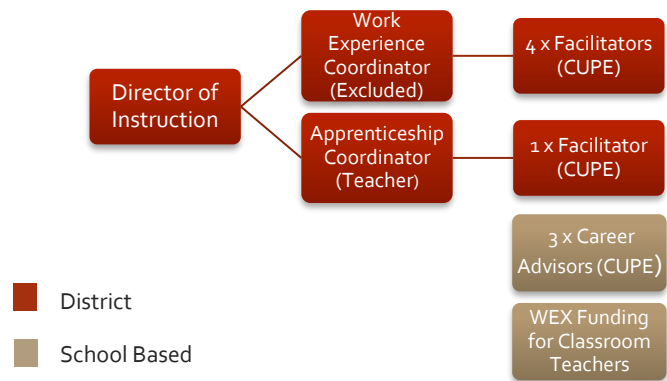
Director of Instruction

Work Experience Coordinator (Excluded)

Apprenticeship Coordinator (Teacher)

4 x Facilitators (CUPE)

1 x Facilitator (CUPE)

3 x Career Advisors (CUPE)

WEX Funding for Classroom Teachers

District

School Based